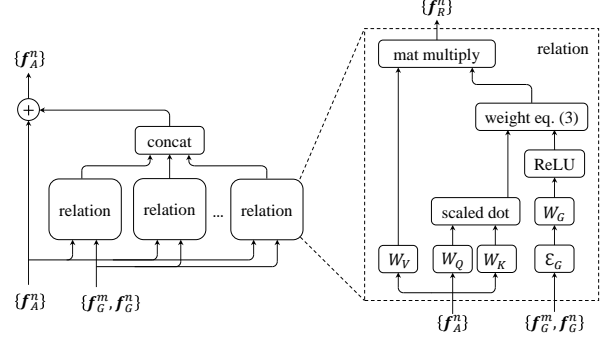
$\{\boldsymbol{f}_R^n\}$

$\{\boldsymbol{f}_A^n\}$

$+$

concat

relation

relation

...

relation

$\{\boldsymbol{f}_A^n\}$

$\{\boldsymbol{f}_G^m, \boldsymbol{f}_G^n\}$

mat multiply

relation

weight eq. (3)

ReLU

$W_G$

scaled dot

$W_V$

$W_Q$

$W_K$

$\mathcal{E}_G$

$\{\boldsymbol{f}_A^n\}$

$\{\boldsymbol{f}_G^m, \boldsymbol{f}_G^n\}$